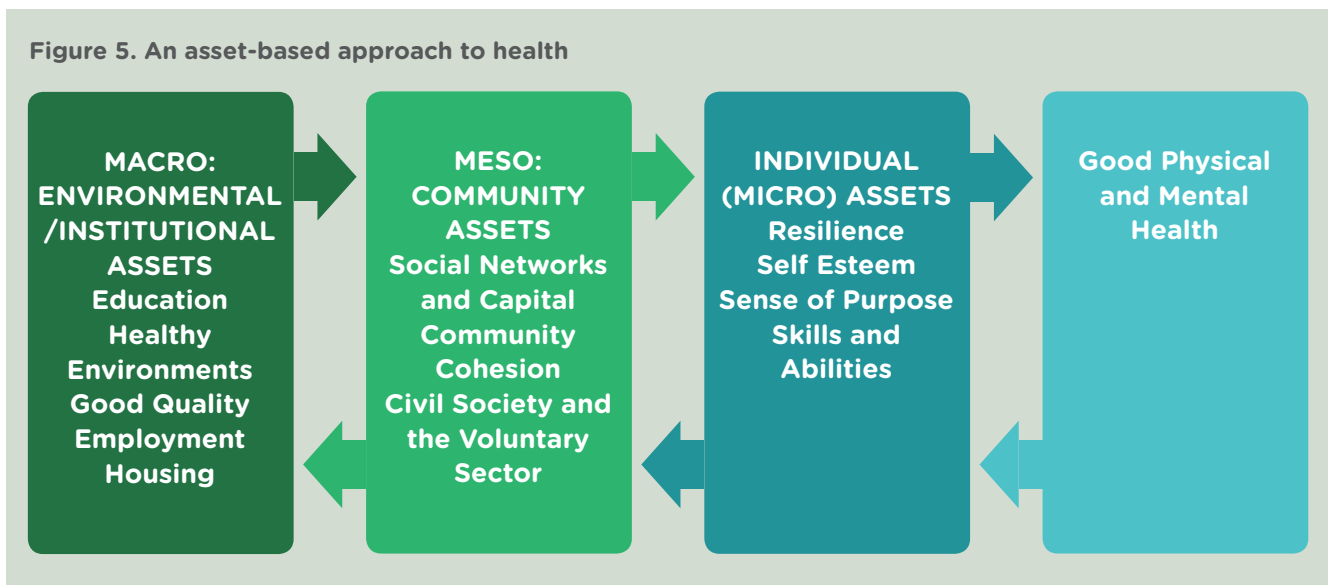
Figure 5. An asset-based approach to health

MACRO: ENVIRONMENTAL /INSTITUTIONAL ASSETS
Education
Healthy Environments
Good Quality Employment
Housing

MESO: COMMUNITY ASSETS
Social Networks and Capital
Community Cohesion
Civil Society and the Voluntary Sector

INDIVIDUAL (MICRO) ASSETS
Resilience
Self Esteem
Sense of Purpose
Skills and Abilities

Good Physical and Mental Health